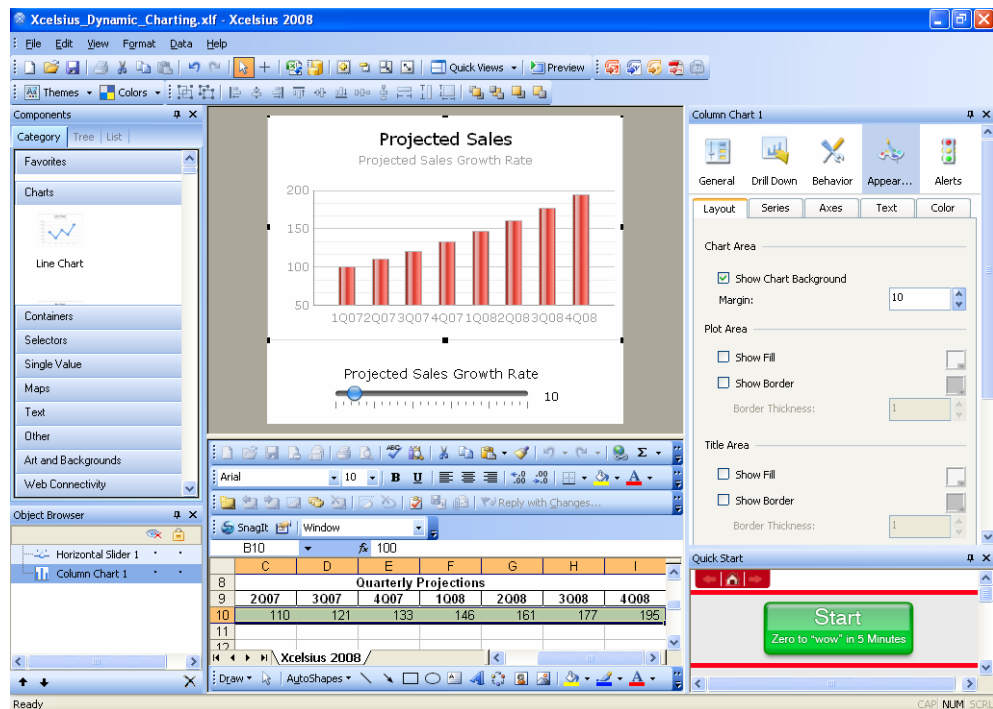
Xcelsius_Dynamic_Charting.xlf - Xcelsius 2008

File Edit View Format Data Help

Quick Views Preview

Themes Colors

Components

Category Tree List

Favorites

Charts

Line Chart

Containers

Selectors

Single Value

Maps

Text

Other

Art and Backgrounds

Web Connectivity

Object Browser

Horizontal Slider 1

Column Chart 1

Projected Sales

Projected Sales Growth Rate

200

150

100

50

1Q07 2Q07 3Q07 4Q07 1Q08 2Q08 3Q08 4Q08

Projected Sales Growth Rate

10

Arial 10 B U

Reply with Changes...

SnagIt Window

B10 $f_x$ 100

| | C | D | E | F | G | H | I |
|---|---|---|---|---|---|---|---|
| 8 | Quarterly Projections | | | | | | |
| 9 | 2Q07 | 3Q07 | 4Q07 | 1Q08 | 2Q08 | 3Q08 | 4Q08 |
| 10 | 110 | 121 | 133 | 146 | 161 | 177 | 195 |
| 11 | | | | | | | |
| 12 | | | | | | | |

Xcelsius 2008

Draw AutoShapes

Column Chart 1

General Drill Down Behavior Appear... Alerts

Layout Series Axes Text Color

Chart Area

Show Chart Background

Margin: 10

Plot Area

Show Fill

Show Border

Border Thickness: 1

Title Area

Show Fill

Show Border

Border Thickness: 1

Quick Start

Start

Zero to "wow" in 5 Minutes

Ready

CAP NUM SCRL